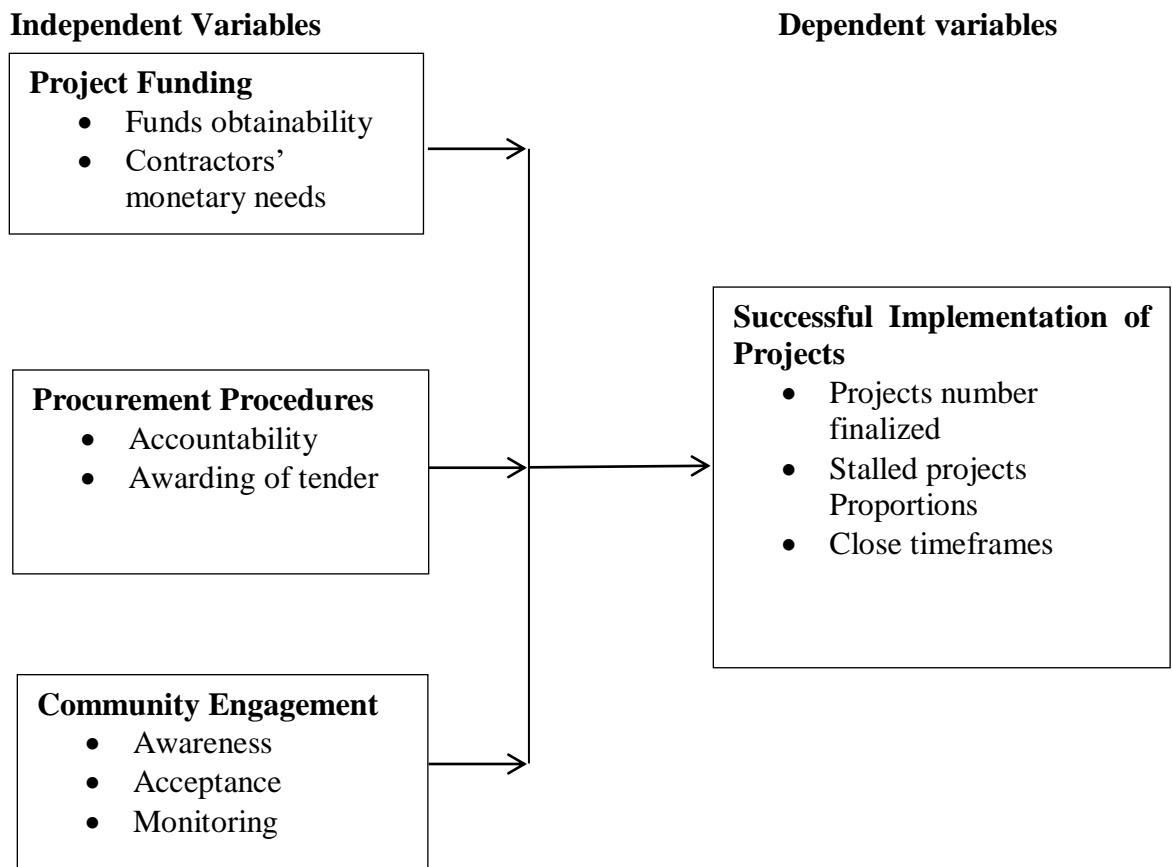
Independent Variables

Dependent variables

Project Funding
- Funds obtainability
- Contractors' monetary needs

Procurement Procedures
- Accountability
- Awarding of tender

Community Engagement
- Awareness
- Acceptance
- Monitoring

Successful Implementation of Projects
- Projects number finalized
- Stalled projects Proportions
- Close timeframes